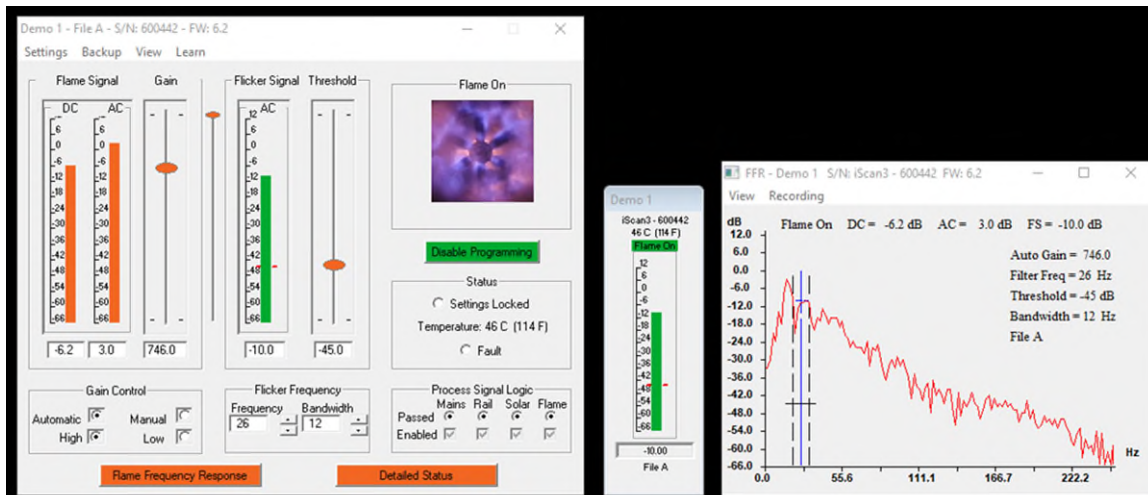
Demo 1 - File A - S/N: 600442 - FW: 6.2

Settings Backup View Learn

Flame Signal

Gain

Flicker Signal

Threshold

Flame On

DC AC

6 6
0 0
-6 -6
-12 -12
-18 -18
-24 -24
-30 -30
-36 -36
-42 -42
-48 -48
-54 -54
-60 -60
-66 -66

AC

12
6
0
-6
-12
-18
-24
-30
-36
-42
-48
-54
-60
-66

-6.2 3.0 746.0 -10.0 -45.0

Disable Programming

Status

Settings Locked

Temperature: 46 C (114 F)

Fault

Gain Control

Automatic

Manual

High

Low

Flicker Frequency

Frequency Bandwidth

26 12

Process Signal Logic

Mains Rail Solar Flame

Passed

Enabled

Flame Frequency Response

Detailed Status

Demo 1

iScan3 - 600442
46 C (114 F)
Flame On

12
6
0
-6
-12
-18
-24
-30
-36
-42
-48
-54
-60
-66

-10.00

File A

FFR - Demo 1 S/N: iScan3 - 600442 FW: 6.2

View Recording

dB

Flame On DC = -6.2 dB AC = 3.0 dB FS = -10.0 dB

12.0
6.0
0.0
-6.0
-12.0
-18.0
-24.0
-30.0
-36.0
-42.0
-48.0
-54.0
-60.0
-66.0

Auto Gain = 746.0

Filter Freq = 26 Hz

Threshold = -45 dB

Bandwidth = 12 Hz

File A

0.0 55.6 111.1 166.7 222.2

Hz